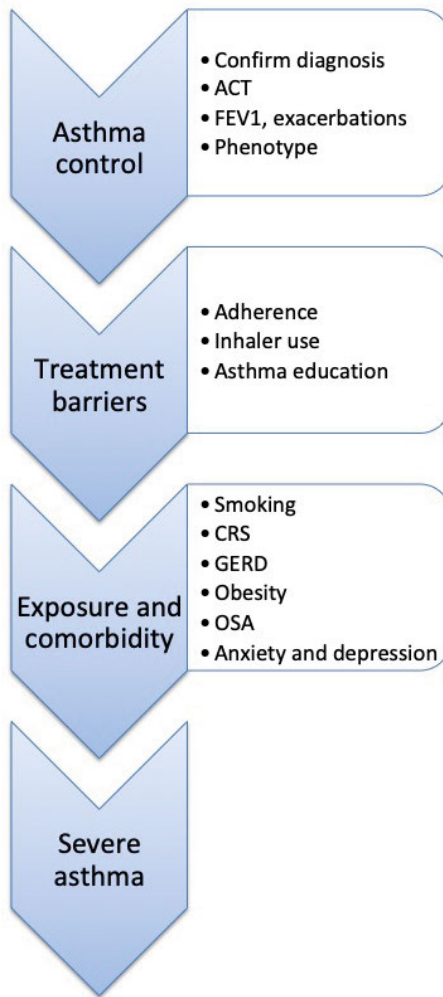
Asthma control

• Confirm diagnosis
• ACT
• FEV1, exacerbations
• Phenotype

Treatment barriers

• Adherence
• Inhaler use
• Asthma education

Exposure and comorbidity

• Smoking
• CRS
• GERD
• Obesity
• OSA
• Anxiety and depression

Severe asthma